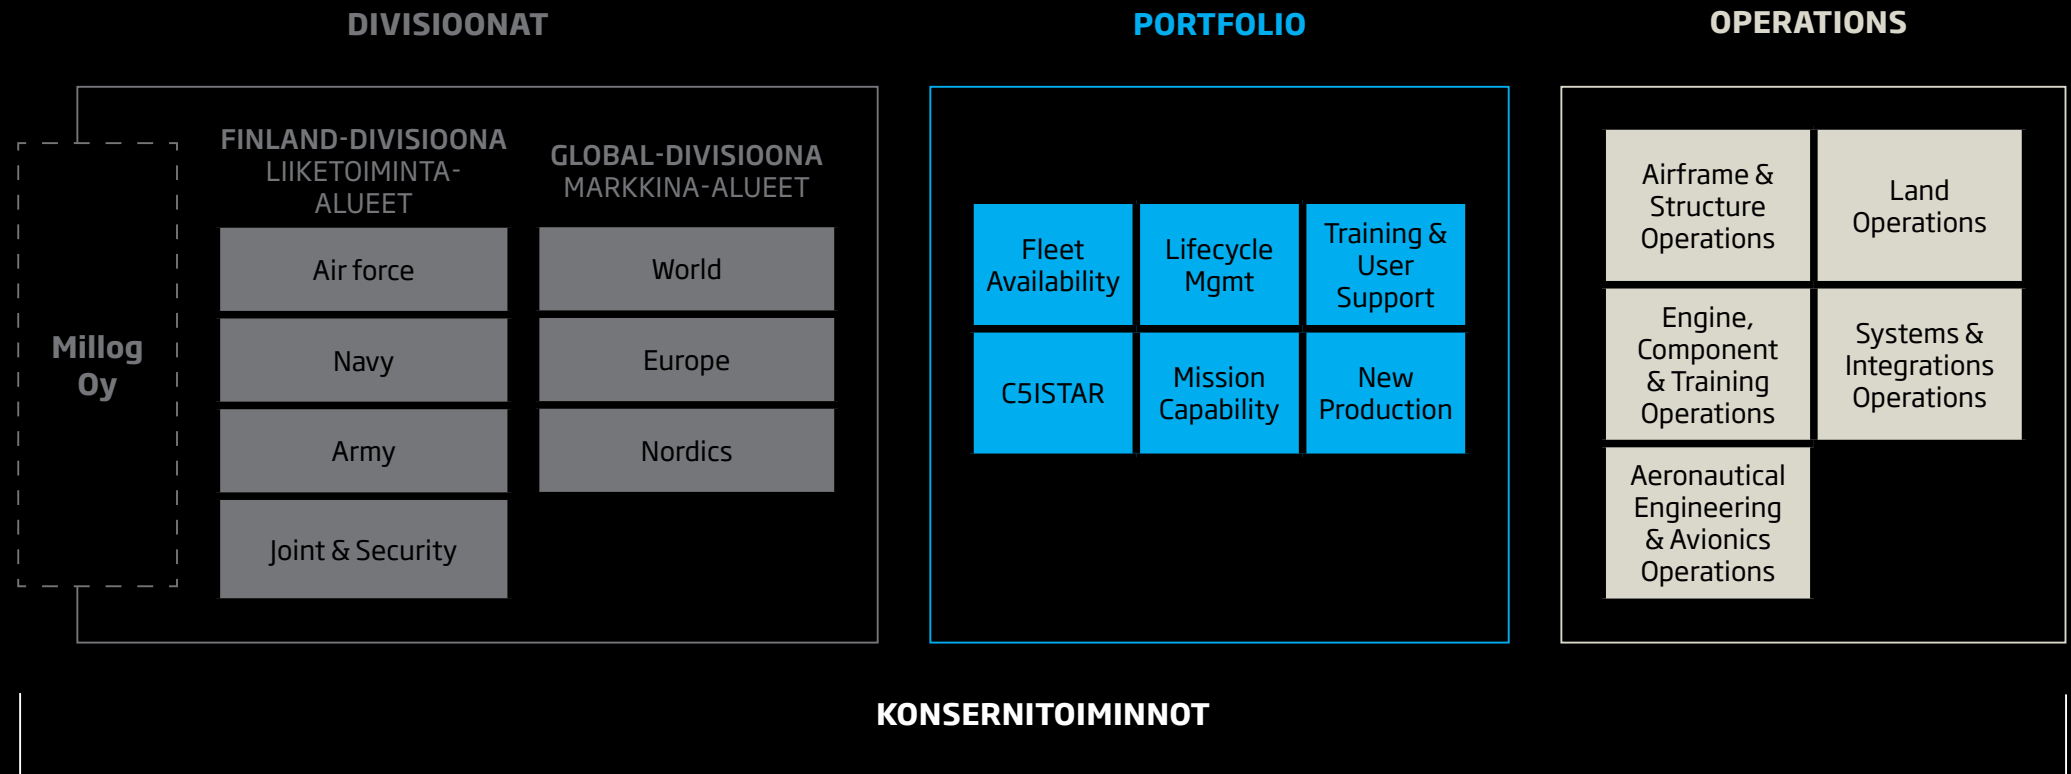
DIVISIOONAT

Millog Oy

FINLAND-DIVISIOONA
LIIKETOIMINTA-ALUEET

Air force

Navy

Army

Joint & Security

GLOBAL-DIVISIOONA
MARKKINA-ALUEET

World

Europe

Nordics

PORTFOLIO

Fleet Availability

Lifecycle Mgmt

Training & User Support

C5ISTAR

Mission Capability

New Production

OPERATIONS

Airframe & Structure Operations

Land Operations

Engine, Component & Training Operations

Systems & Integrations Operations

Aeronautical Engineering & Avionics Operations

KONSERNITOIMINNOT